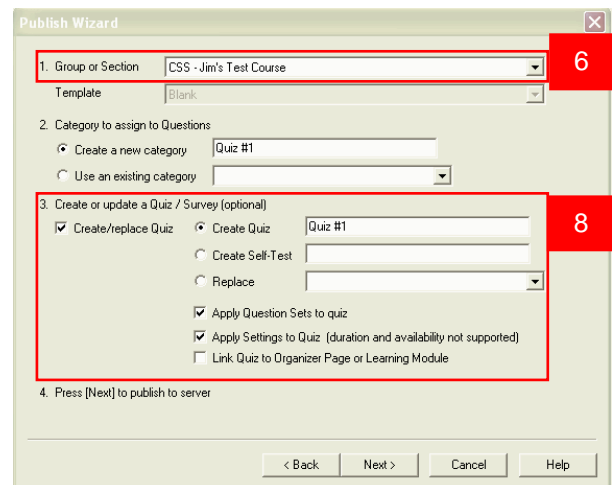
Publish Wizard

1. Group or Section CSS - Jim's Test Course

6

Template Blank

2. Category to assign to Questions

Create a new category Quiz #1

Use an existing category

3. Create or update a Quiz / Survey (optional)

8

Create/replace Quiz

Create Quiz Quiz #1

Create Self-Test

Replace

Apply Question Sets to quiz

Apply Settings to Quiz (duration and availability not supported)

Link Quiz to Organizer Page or Learning Module

4. Press [Next] to publish to server

< Back Next > Cancel Help